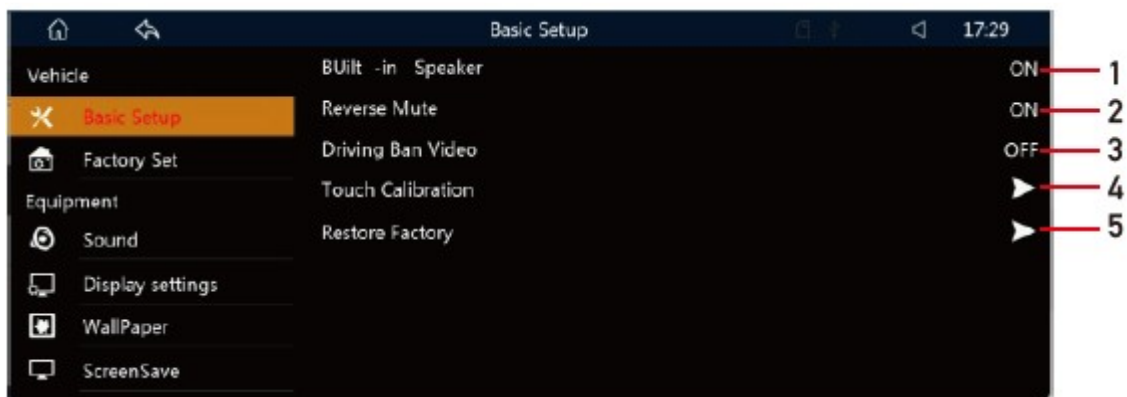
Basic Setup

17:29

Vehicle

Basic Setup

Factory Set

Equipment

Sound

Display settings

WallPaper

ScreenSave

BUilt -in Speaker ON 1

Reverse Mute ON 2

Driving Ban Video OFF 3

Touch Calibration 4

Restore Factory 5